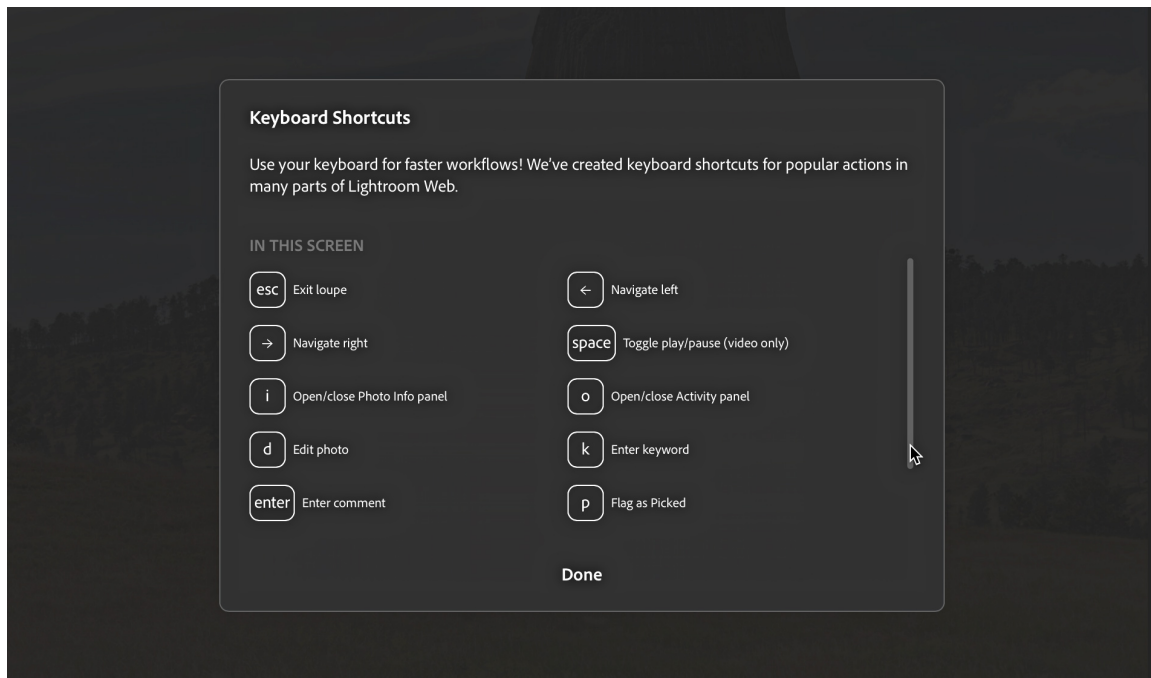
Keyboard Shortcuts

Use your keyboard for faster workflows! We've created keyboard shortcuts for popular actions in many parts of Lightroom Web.

IN THIS SCREEN

esc Exit loupe
← Navigate left
→ Navigate right
space Toggle play/pause (video only)
i Open/close Photo Info panel
o Open/close Activity panel
d Edit photo
k Enter keyword
enter Enter comment
p Flag as Picked

Done